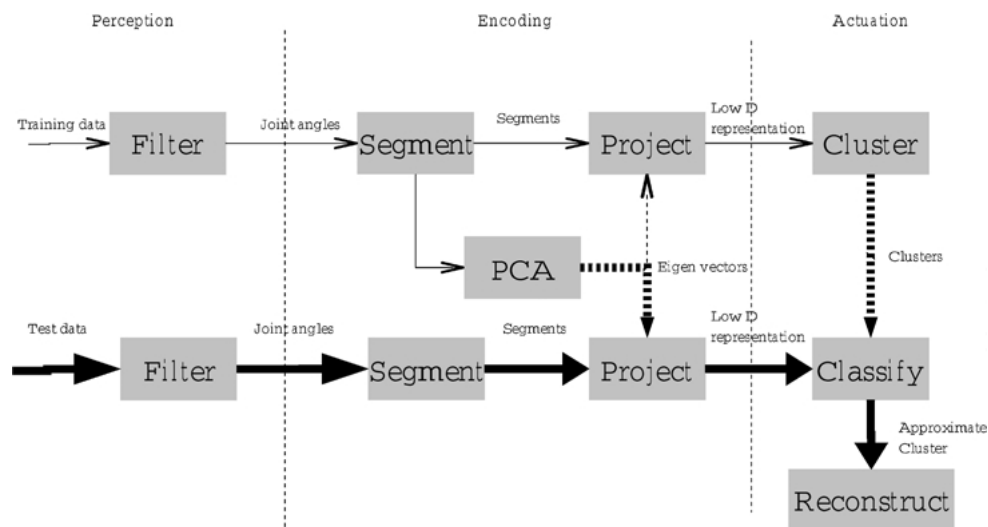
Perception

Encoding

Actuation

Training data

Filter

Joint angles

Segment

Segments

Project

Low D representation

Cluster

PCA

Eigen vectors

Clusters

Test data

Filter

Joint angles

Segment

Segments

Project

Low D representation

Classify

Approximate Cluster

Reconstruct